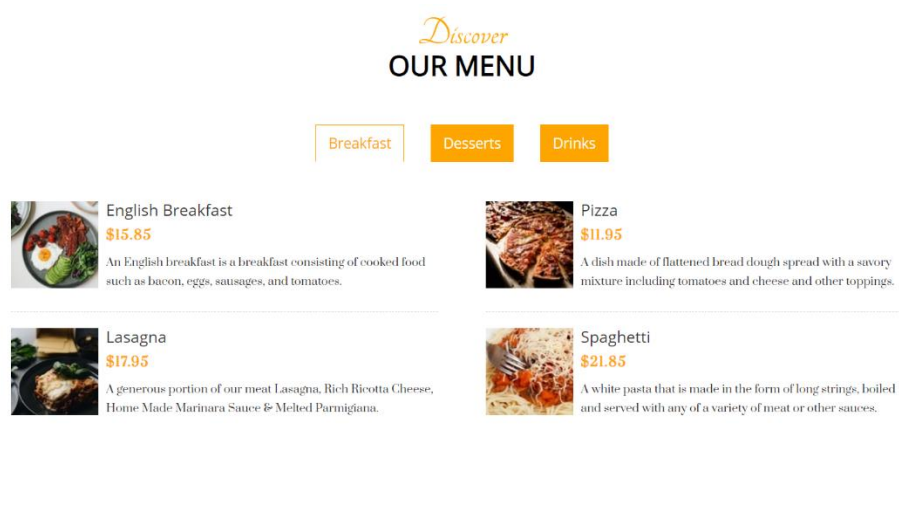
Discover
OUR MENU

Breakfast Desserts Drinks

English Breakfast
$15.85
An English breakfast is a breakfast consisting of cooked food such as bacon, eggs, sausages, and tomatoes.

Pizza
$11.95
A dish made of flattened bread dough spread with a savory mixture including tomatoes and cheese and other toppings.

Lasagna
$17.95
A generous portion of our meat Lasagna, Rich Ricotta Cheese, Home Made Marinara Sauce & Melted Parmigiana.

Spaghetti
$21.85
A white pasta that is made in the form of long strings, boiled and served with any of a variety of meat or other sauces.